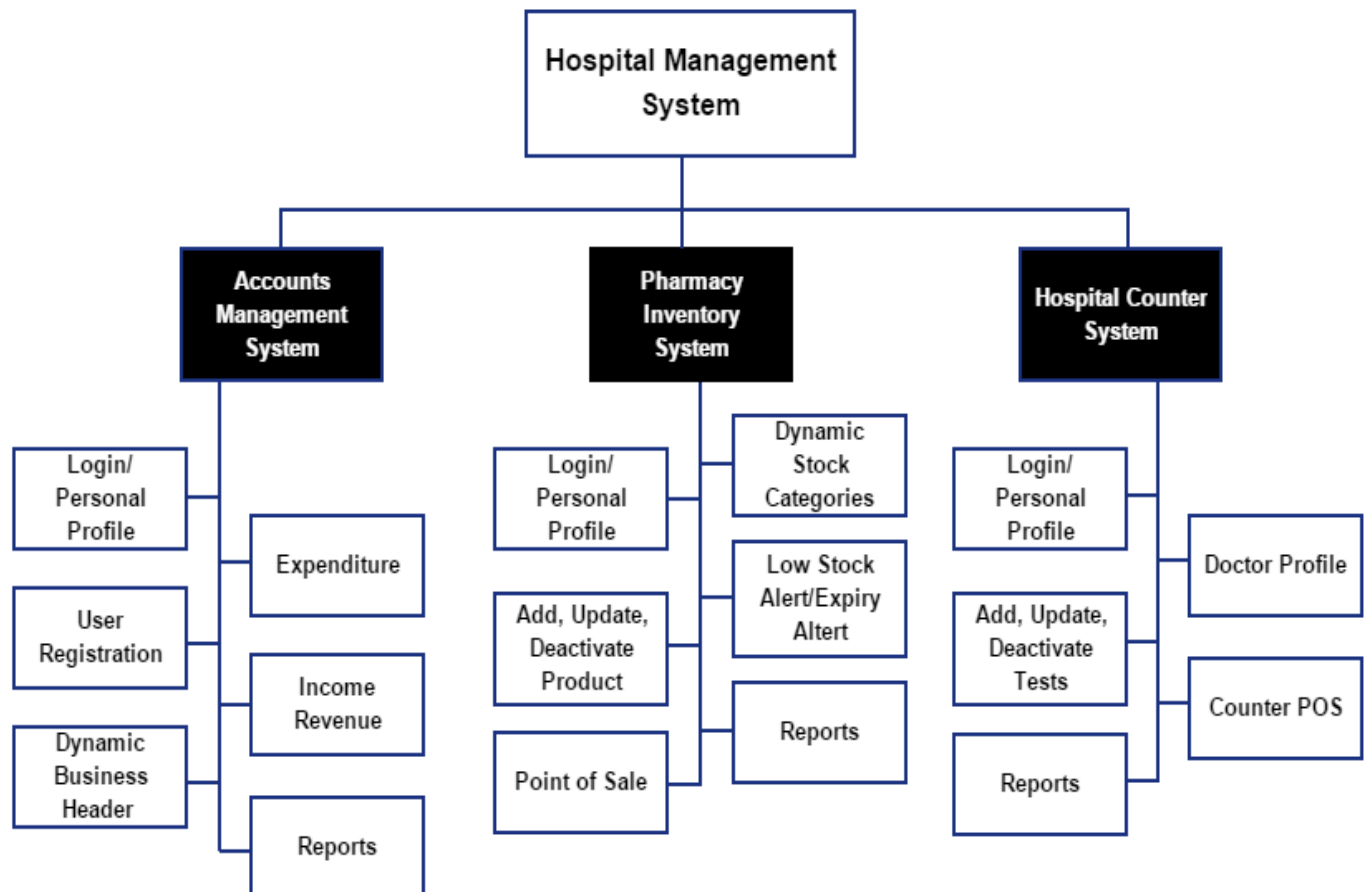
Hospital Management System

Accounts Management System

Login/ Personal Profile

Expenditure

User Registration

Income Revenue

Dynamic Business Header

Reports

Pharmacy Inventory System

Login/ Personal Profile

Dynamic Stock Categories

Low Stock Alert/Expiry Altert

Add, Update, Deactivate Product

Reports

Point of Sale

Hospital Counter System

Login/ Personal Profile

Doctor Profile

Add, Update, Deactivate Tests

Counter POS

Reports